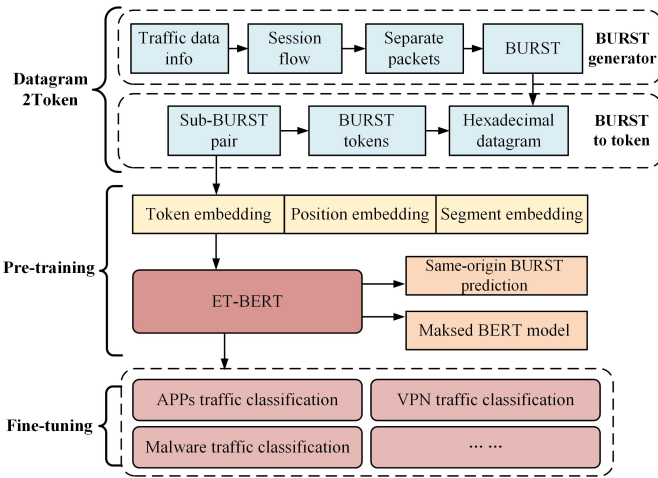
Datagram 2Token

Traffic data info

Session flow

Separate packets

BURST

BURST generator

Sub-BURST pair

BURST tokens

Hexadecimal datagram

BURST to token

Pre-training

Token embedding

Position embedding

Segment embedding

ET-BERT

Same-origin BURST prediction

Maksed BERT model

Fine-tuning

APPs traffic classification

VPN traffic classification

Malware traffic classification

··· ···